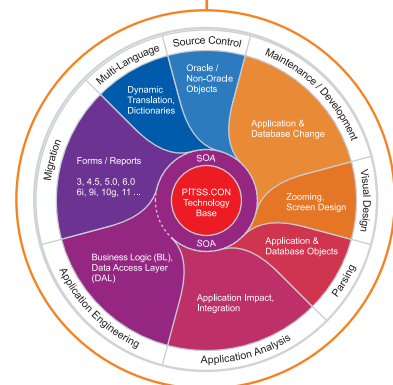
Source Control
Multi-Language
Maintenance / Development
Oracle / Non-Oracle Objects
Dynamic Translation, Dictionaries
Application & Database Change
Migration
Forms / Reports
3, 4.5, 5.0, 6.0 6i, 9i, 10g, 11 ...
SOA
PITSS.CON Technology Base
SOA
Zooming, Screen Design
Visual Design
Application & Database Objects
Parsing
Business Logic (BL), Data Access Layer (DAL)
Application Impact, Integration
Application Engineering
Application Analysis